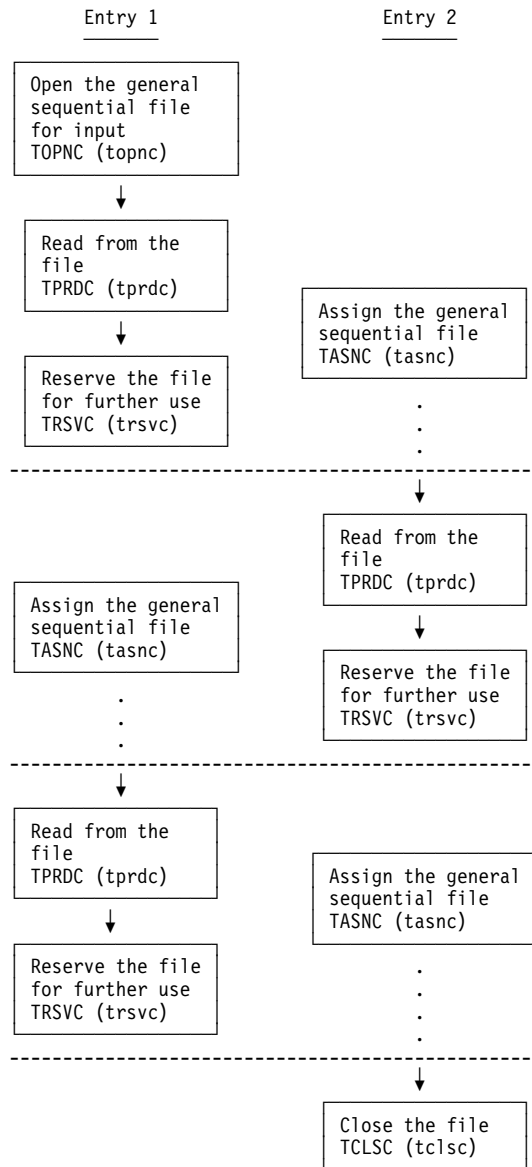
Entry 1

Entry 2

Open the general sequential file for input TOPNC (topnc)

Read from the file TPRDC (tprdc)

Assign the general sequential file TASNC (tasnc)

Reserve the file for further use TRSVC (trsvc)

Read from the file TPRDC (tprdc)

Assign the general sequential file TASNC (tasnc)

Reserve the file for further use TRSVC (trsvc)

Read from the file TPRDC (tprdc)

Assign the general sequential file TASNC (tasnc)

Reserve the file for further use TRSVC (trsvc)

Close the file TCLSC (tclsc)